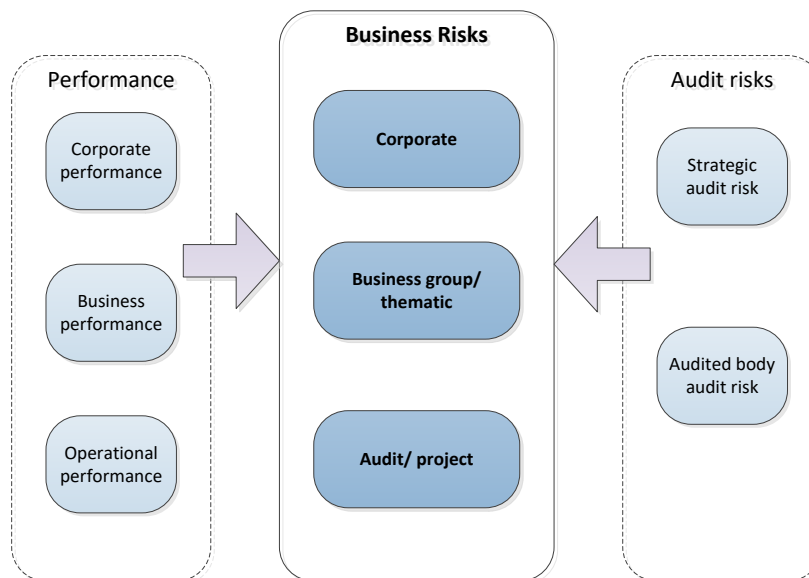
Performance

Corporate performance

Business performance

Operational performance

Business Risks

Corporate

Business group/ thematic

Audit/ project

Audit risks

Strategic audit risk

Audited body audit risk